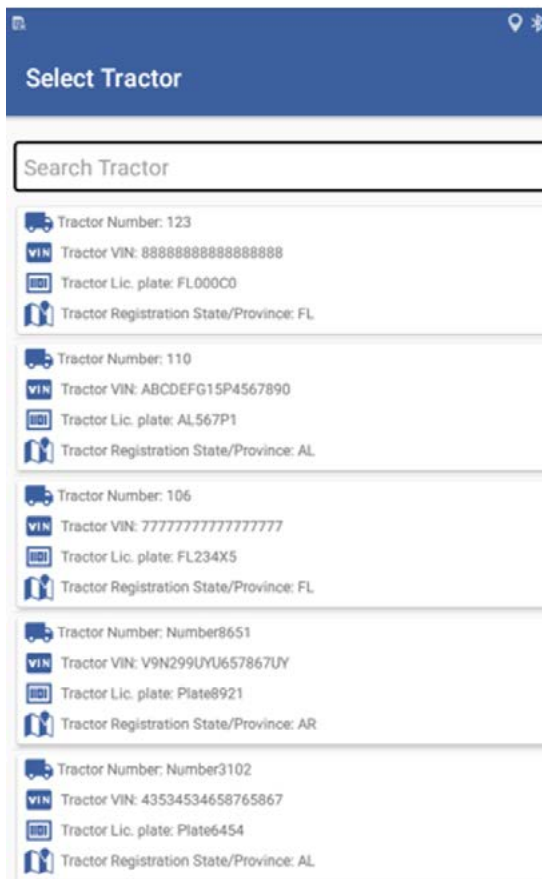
Select Tractor

Search Tractor

Tractor Number: 123
VIN Tractor VIN: 88888888888888888
Tractor Lic. plate: FL000C0
Tractor Registration State/Province: FL

Tractor Number: 110
VIN Tractor VIN: ABCDEFG15P4567890
Tractor Lic. plate: AL567P1
Tractor Registration State/Province: AL

Tractor Number: 106
VIN Tractor VIN: 77777777777777777
Tractor Lic. plate: FL234X5
Tractor Registration State/Province: FL

Tractor Number: Number8651
VIN Tractor VIN: V9N299UYU657867UY
Tractor Lic. plate: Plate8921
Tractor Registration State/Province: AR

Tractor Number: Number3102
VIN Tractor VIN: 43534534658765867
Tractor Lic. plate: Plate6454
Tractor Registration State/Province: AL